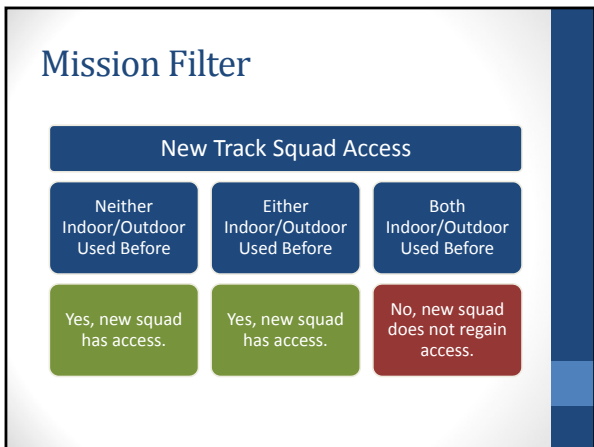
Mission Filter

New Track Squad Access

Neither Indoor/Outdoor Used Before

Either Indoor/Outdoor Used Before

Both Indoor/Outdoor Used Before

Yes, new squad has access.

Yes, new squad has access.

No, new squad does not regain access.